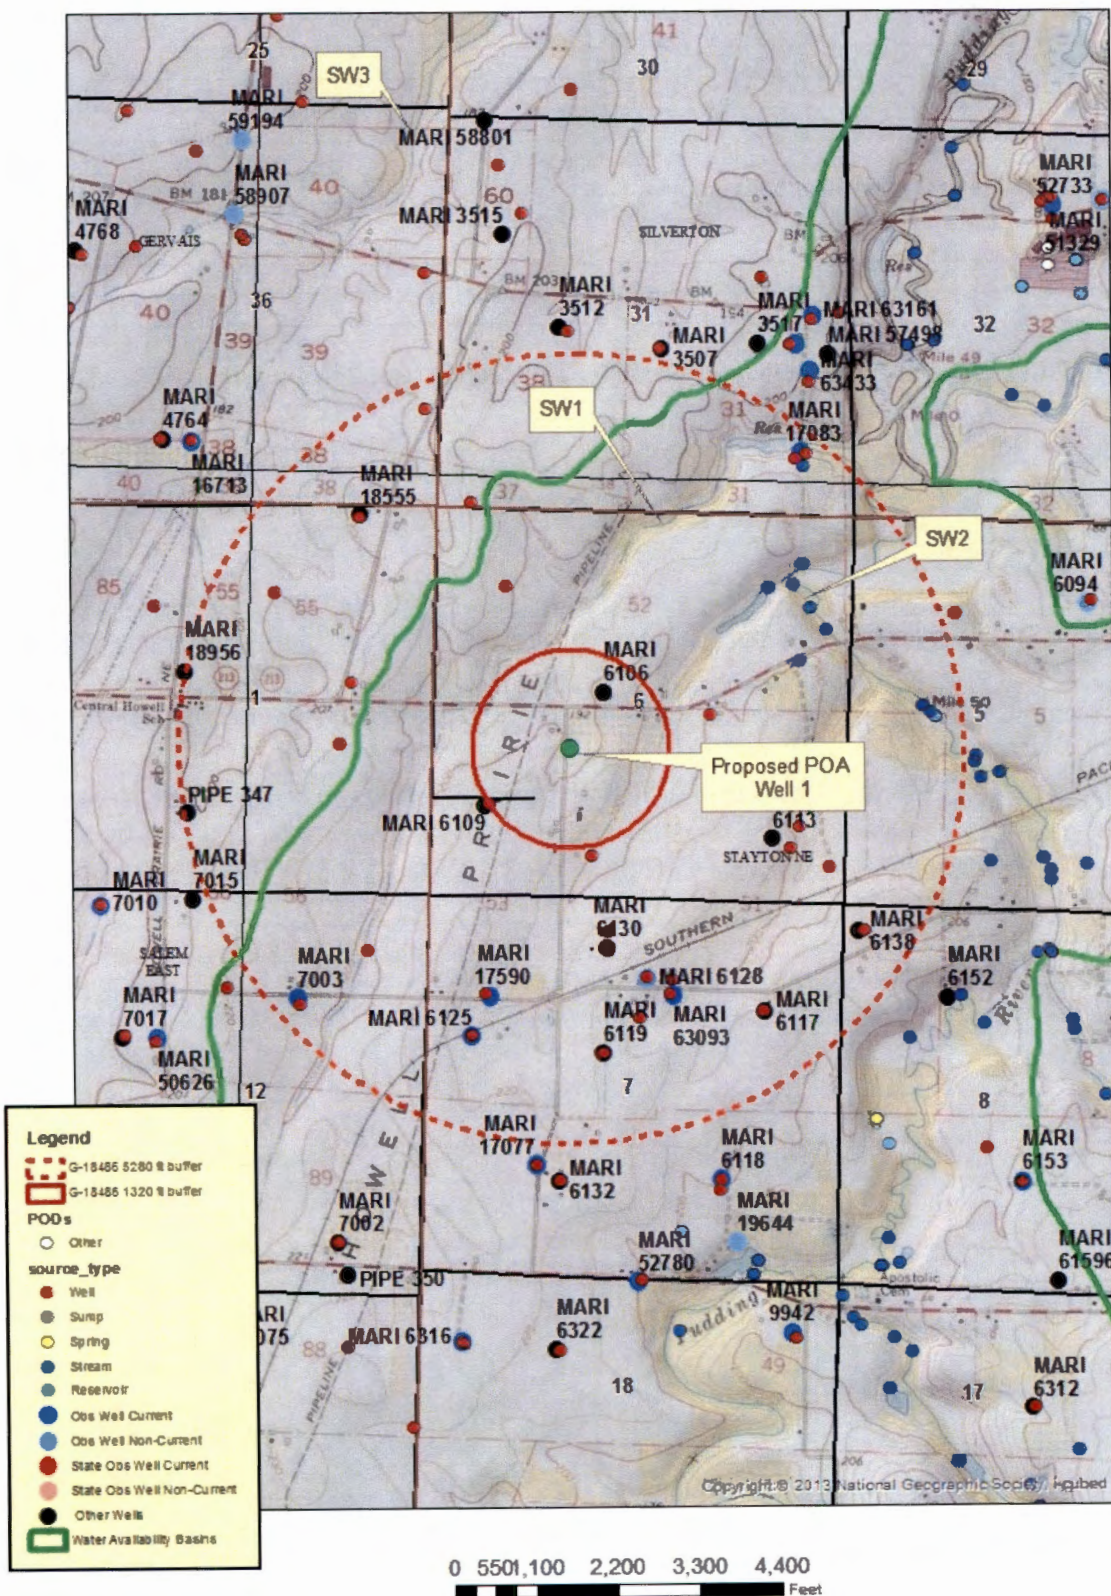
SW3
MARI 59194
MARI 58801
30
29
MARI 58907
MARI 4768
GERVAIS
MARI 3515
SILVERTON
MARI 52733
MARI 51329
36
MARI 3512
31
MARI 3507
MARI 3517
MARI 63161
MARI 57498
MARI 63433
32
SW1
MARI 4764
MARI 16713
MARI 18555
MARI 17083
SW2
MARI 6094
MARI 18956
MARI 6106
5
1
PIPE 347
Proposed POA Well 1
MARI 6109
6143
STAYTON NE
MARI 7015
MARI 7010
MARI 6130
SOUTHERN
MARI 6138
MARI 7003
MARI 17590
MARI 6128
MARI 6152
MARI 7017
MARI 6125
MARI 6119
MARI 63093
MARI 6117
MARI 50626
12
7
8
MARI 17077
MARI 6118
MARI 6153
MARI 6132
MARI 7002
MARI 19644
MARI 52780
MARI 61596
PIPE 350
MARI 9942
MARI 6316
MARI 6322
18
17
MARI 6312
Copyright:© 2013 National Geographic Society, i-cubed

Legend
G-18486 5280 ft buffer
G-18486 1320 ft buffer
PODs
Other
source_type
Well
Sump
Spring
Stream
Reservoir
Obs Well Current
Obs Well Non-Current
State Obs Well Current
State Obs Well Non-Current
Other Wells
Water Availability Basins

0 550 1,100 2,200 3,300 4,400
Feet